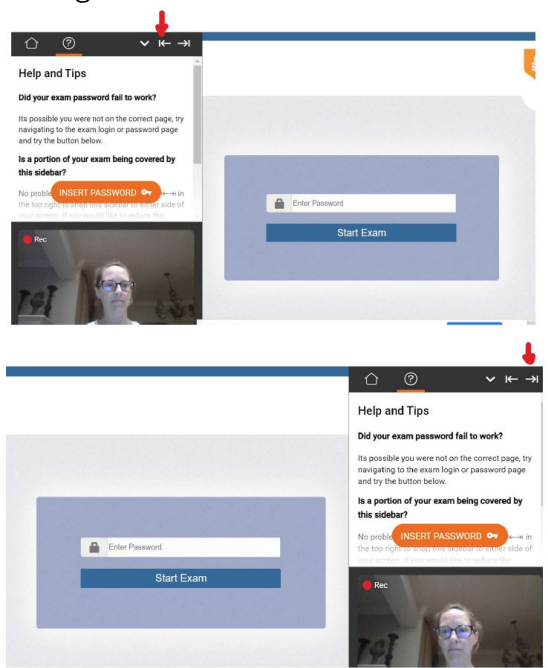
Help and Tips

Did your exam password fail to work?

Its possible you were not on the correct page, try navigating to the exam login or password page and try the button below.

Is a portion of your exam being covered by this sidebar?

No proble INSERT PASSWORD in the top right to snap this sidebar to either side of your screen. If you would like to reduce the

Rec

Enter Password

Start Exam

Help and Tips

Did your exam password fail to work?

Its possible you were not on the correct page, try navigating to the exam login or password page and try the button below.

Is a portion of your exam being covered by this sidebar?

No proble INSERT PASSWORD in the top right to snap this sidebar to either side of your screen. If you would like to reduce the

Rec

Enter Password

Start Exam